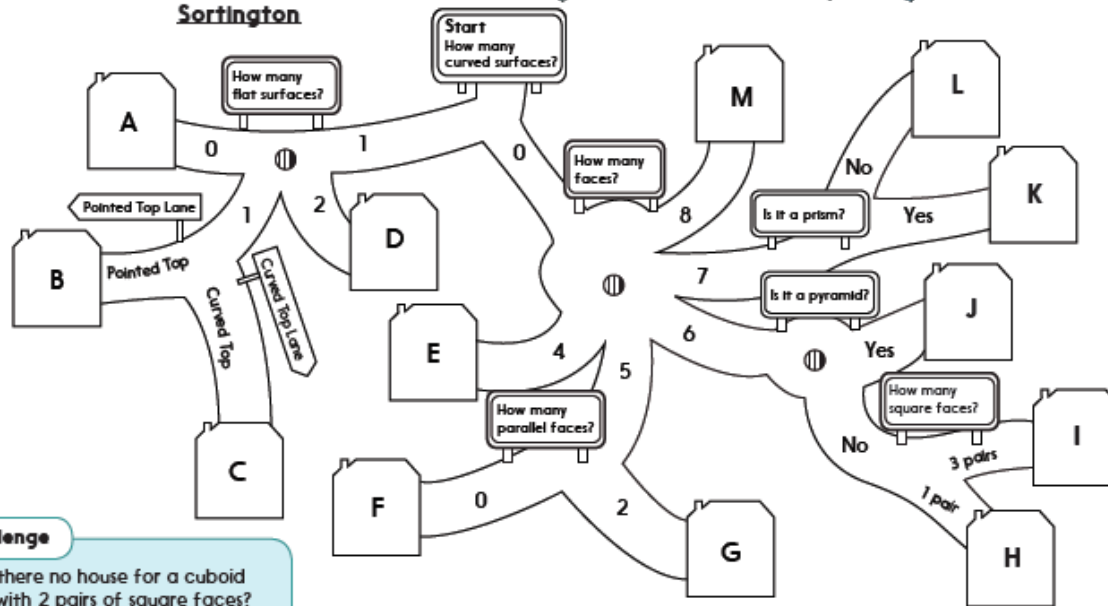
Sortington

Start
How many curved surfaces?

How many flat surfaces?

A

0

1

2

1

Pointed Top Lane

B

Pointed Top

Curved Top

Curved Top Lane

C

D

0

How many faces?

M

8

Is it a prism?

No

L

Yes

K

7

Is it a pyramid?

J

Yes

6

How many square faces?

No

3 pairs

I

1 pair

H

E

4

5

How many parallel faces?

F

0

2

G

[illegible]llenge

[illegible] there no house for a cuboid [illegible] with 2 pairs of square faces?